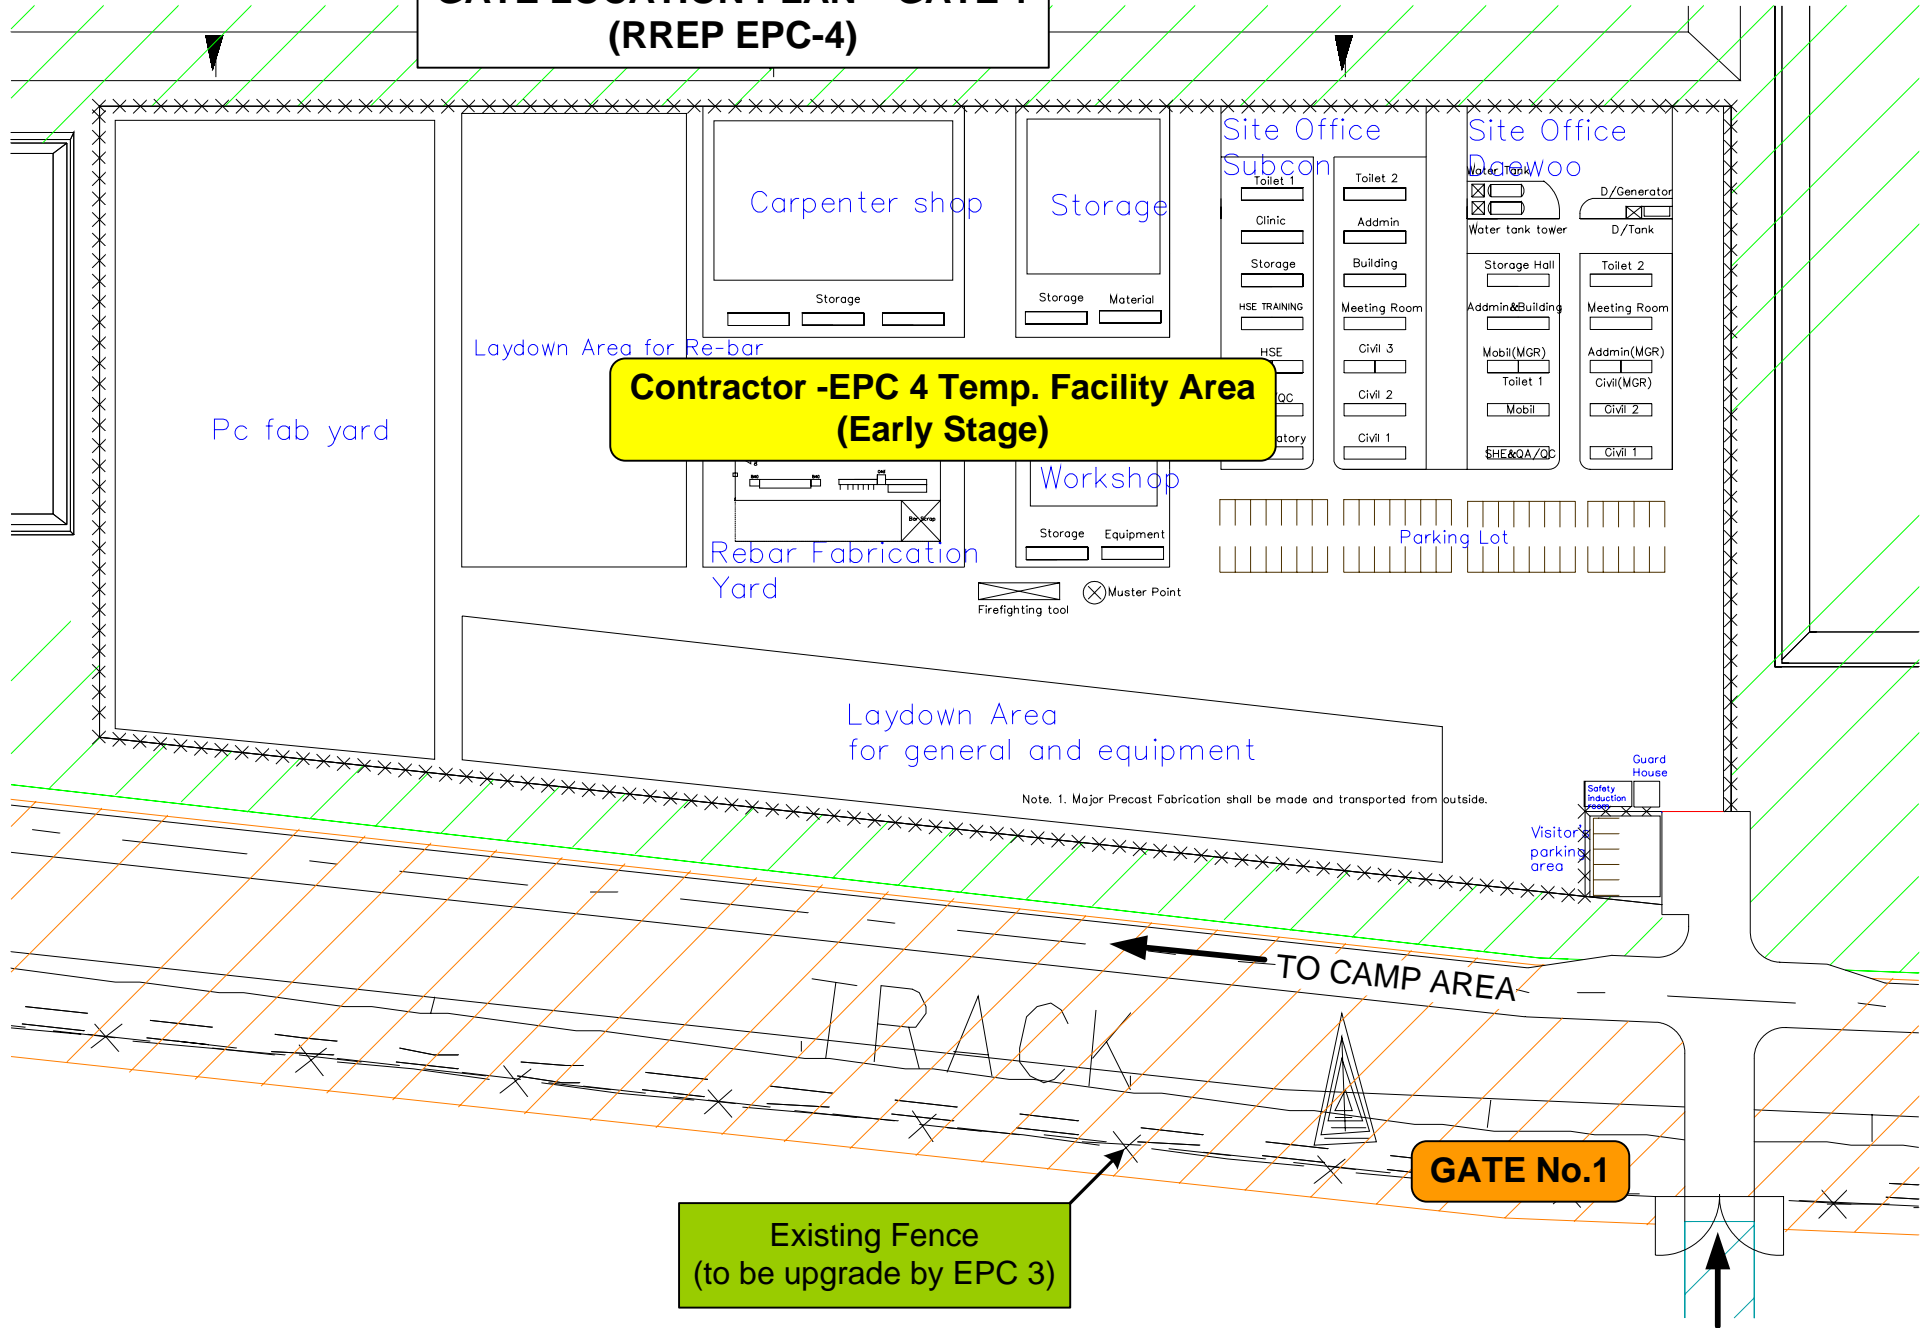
(RREP EPC-4)

Pc fab yard

Laydown Area for Re-bar

Carpenter shop

Storage

Storage

Storage

Material

Site Office Subcon

Toilet 1

Clinic

Storage

HSE TRAINING

HSE

QC

atory

Toilet 2

Addmin

Building

Meeting Room

Civil 3

Civil 2

Civil 1

Site Office Daewoo

Water Tank

Water tank tower

D/Generator

D/Tank

Storage Hall

Addmin&Building

Mobil(MGR)

Toilet 1

Mobil

SHE&QA/QC

Toilet 2

Meeting Room

Addmin(MGR)

Civil(MGR)

Civil 2

Civil 1

Contractor -EPC 4 Temp. Facility Area (Early Stage)

Workshop

Storage

Equipment

Rebar Fabrication Yard

Parking Lot

Firefighting tool

Muster Point

Laydown Area for general and equipment

Note. 1. Major Precast Fabrication shall be made and transported from outside.

Guard House

Safety induction room

Visitor's parking area

TO CAMP AREA

TRACK

GATE No.1

Existing Fence (to be upgrade by EPC 3)